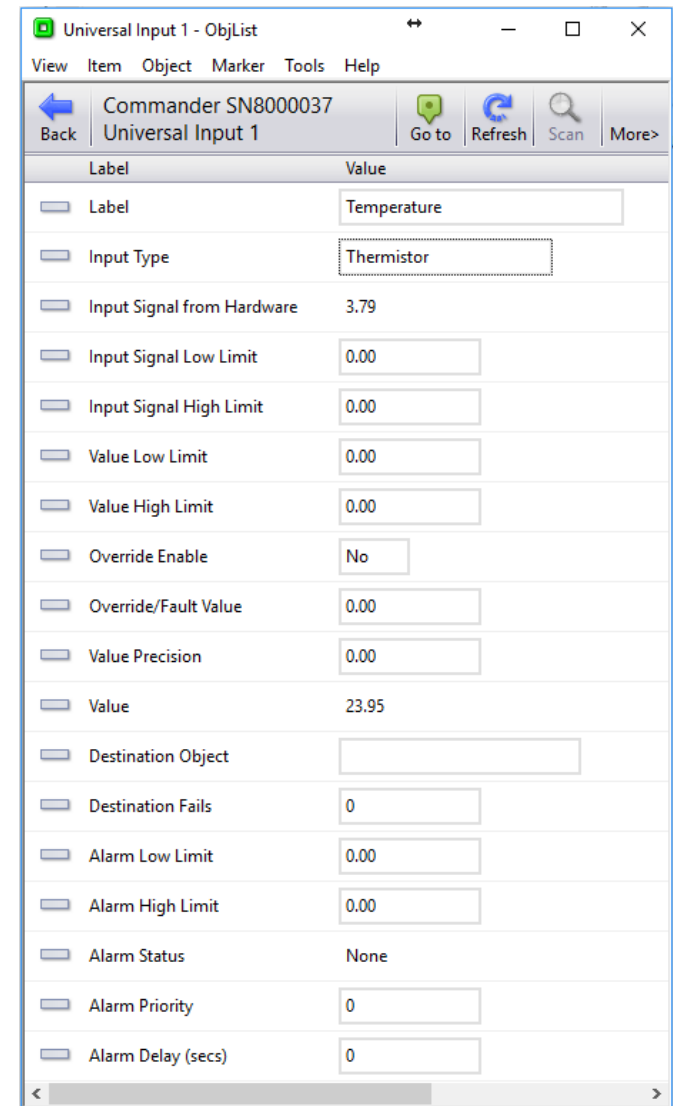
Universal Input 1 - ObjList

View Item Object Marker Tools Help

Back Commander SN8000037 Universal Input 1 Go to Refresh Scan More>

| Label | Value |
|---|---|
| Label | Temperature |
| Input Type | Thermistor |
| Input Signal from Hardware | 3.79 |
| Input Signal Low Limit | 0.00 |
| Input Signal High Limit | 0.00 |
| Value Low Limit | 0.00 |
| Value High Limit | 0.00 |
| Override Enable | No |
| Override/Fault Value | 0.00 |
| Value Precision | 0.00 |
| Value | 23.95 |
| Destination Object | |
| Destination Fails | 0 |
| Alarm Low Limit | 0.00 |
| Alarm High Limit | 0.00 |
| Alarm Status | None |
| Alarm Priority | 0 |
| Alarm Delay (secs) | 0 |